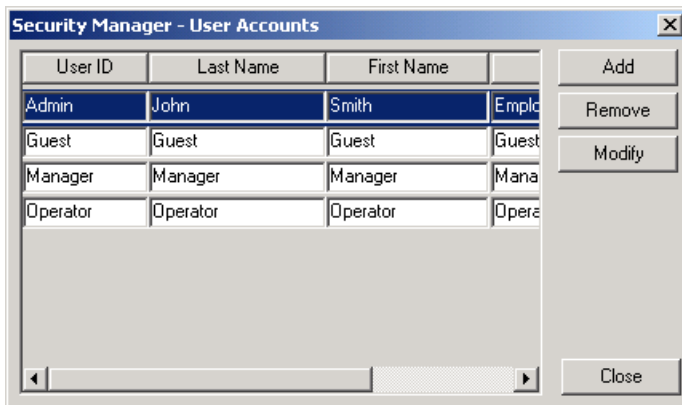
Security Manager - User Accounts

| User ID | Last Name | First Name | |
|---|---|---|---|
| Admin | John | Smith | Emplo |
| Guest | Guest | Guest | Guest |
| Manager | Manager | Manager | Mana |
| Operator | Operator | Operator | Opera |

Add
Remove
Modify
Close